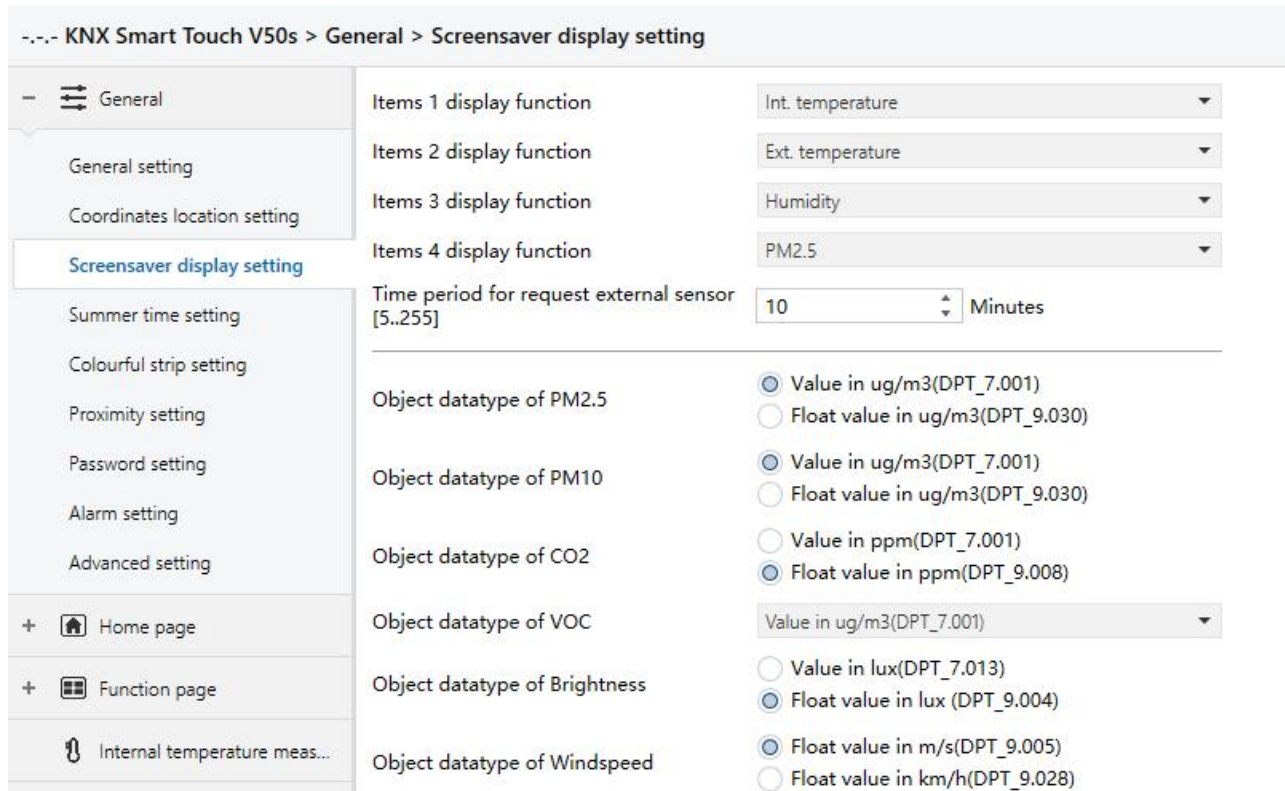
-.-.- KNX Smart Touch V50s > General > Screensaver display setting

– General

General setting

Coordinates location setting

Screensaver display setting

Summer time setting

Colourful strip setting

Proximity setting

Password setting

Alarm setting

Advanced setting

+ Home page

+ Function page

Internal temperature meas...

Items 1 display function | Int. temperature

Items 2 display function | Ext. temperature

Items 3 display function | Humidity

Items 4 display function | PM2.5

Time period for request external sensor [5..255] | 10 Minutes

Object datatype of PM2.5
Value in ug/m3(DPT_7.001)
Float value in ug/m3(DPT_9.030)

Object datatype of PM10
Value in ug/m3(DPT_7.001)
Float value in ug/m3(DPT_9.030)

Object datatype of CO2
Value in ppm(DPT_7.001)
Float value in ppm(DPT_9.008)

Object datatype of VOC | Value in ug/m3(DPT_7.001)

Object datatype of Brightness
Value in lux(DPT_7.013)
Float value in lux (DPT_9.004)

Object datatype of Windspeed
Float value in m/s(DPT_9.005)
Float value in km/h(DPT_9.028)